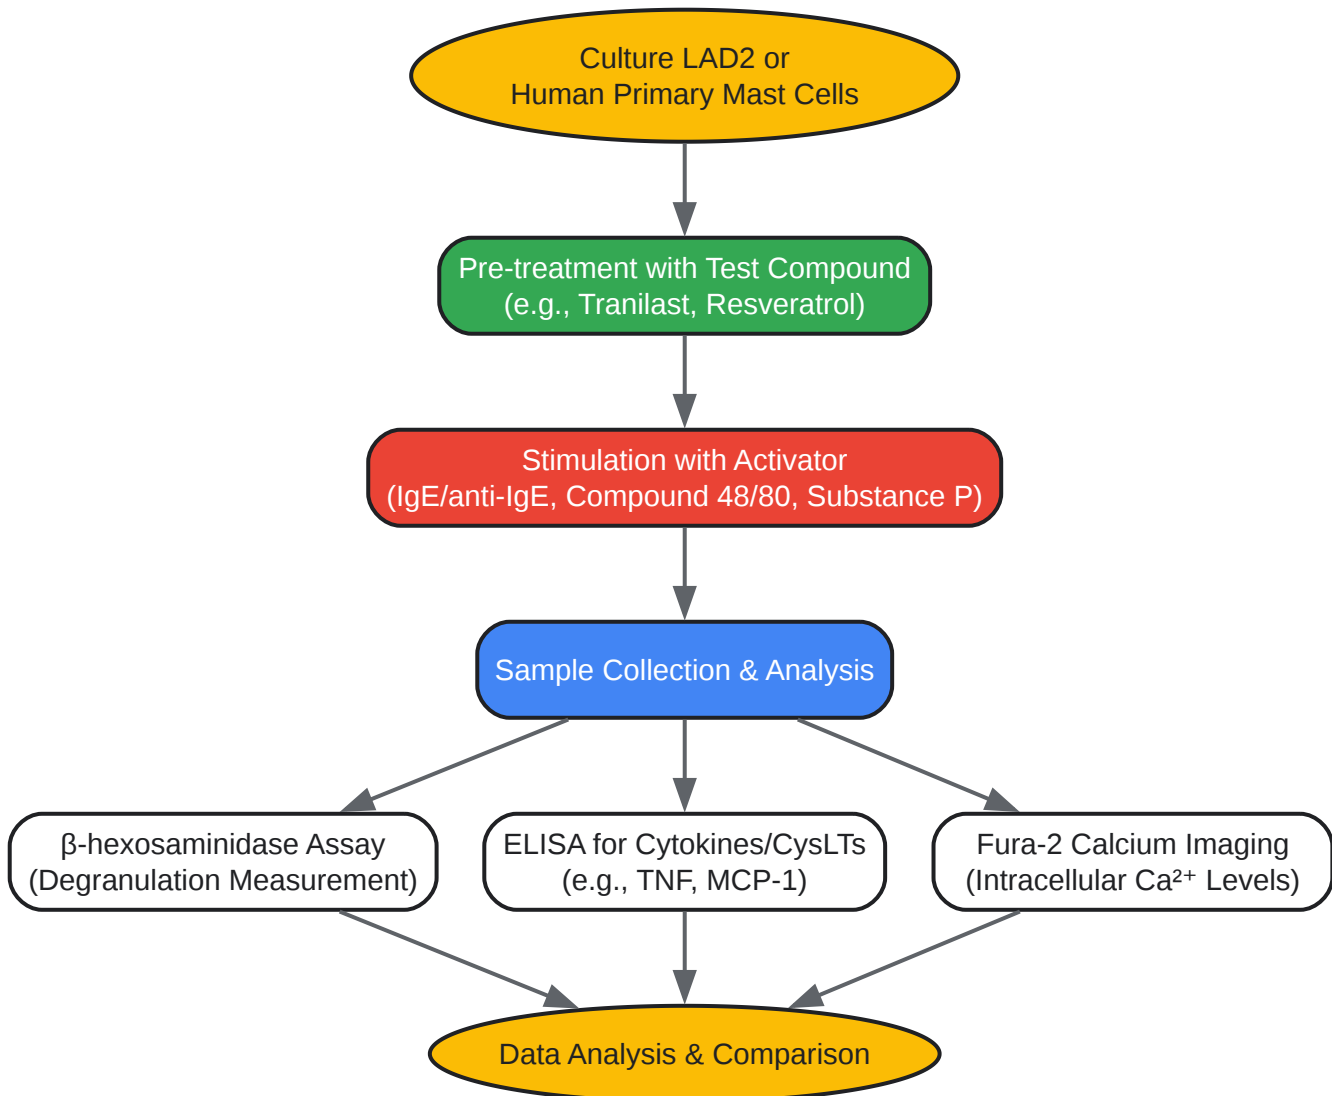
Culture LAD2 or
Human Primary Mast Cells

Pre-treatment with Test Compound
(e.g., Tranilast, Resveratrol)

Stimulation with Activator
(IgE/anti-IgE, Compound 48/80, Substance P)

Sample Collection & Analysis

β-hexosaminidase Assay
(Degranulation Measurement)

ELISA for Cytokines/CysLTs
(e.g., TNF, MCP-1)

Fura-2 Calcium Imaging
(Intracellular $Ca^{2+}$ Levels)

Data Analysis & Comparison